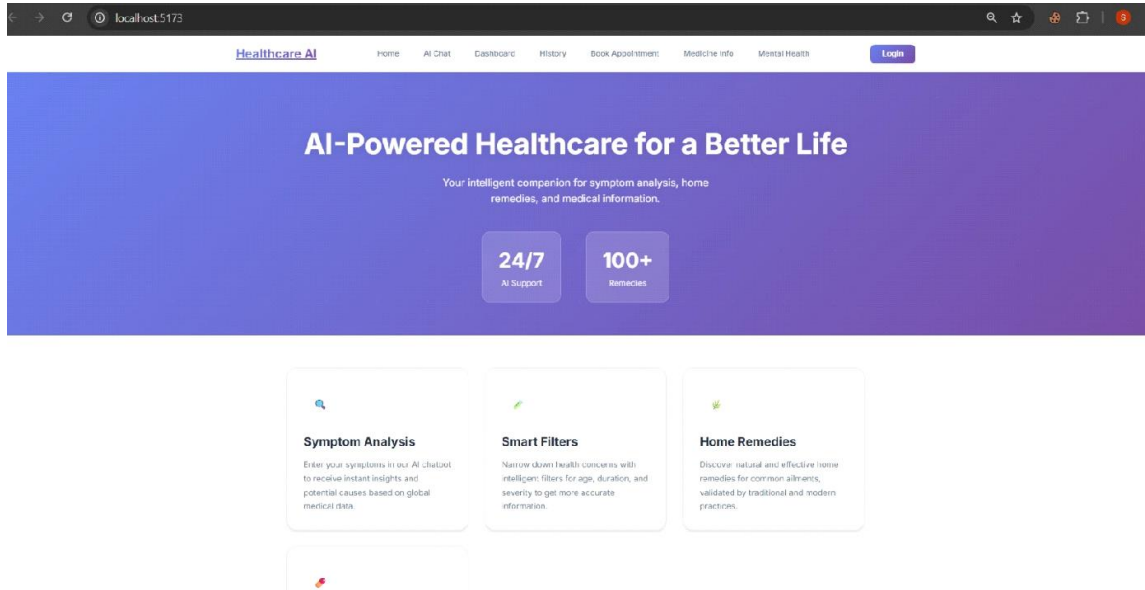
localhost:5173

Healthcare AI Home AI Chat Dashboard History Book Appointment Medicine Info Mental Health Login

AI-Powered Healthcare for a Better Life

Your intelligent companion for symptom analysis, home remedies, and medical information.

24/7
AI Support

100+
Remedies

Symptom Analysis

Enter your symptoms in our AI chatbot to receive instant insights and potential causes based on global medical data.

Smart Filters

Narrow down health concerns with intelligent filters for age, duration, and severity to get more accurate information.

Home Remedies

Discover natural and effective home remedies for common ailments, validated by traditional and modern practices.